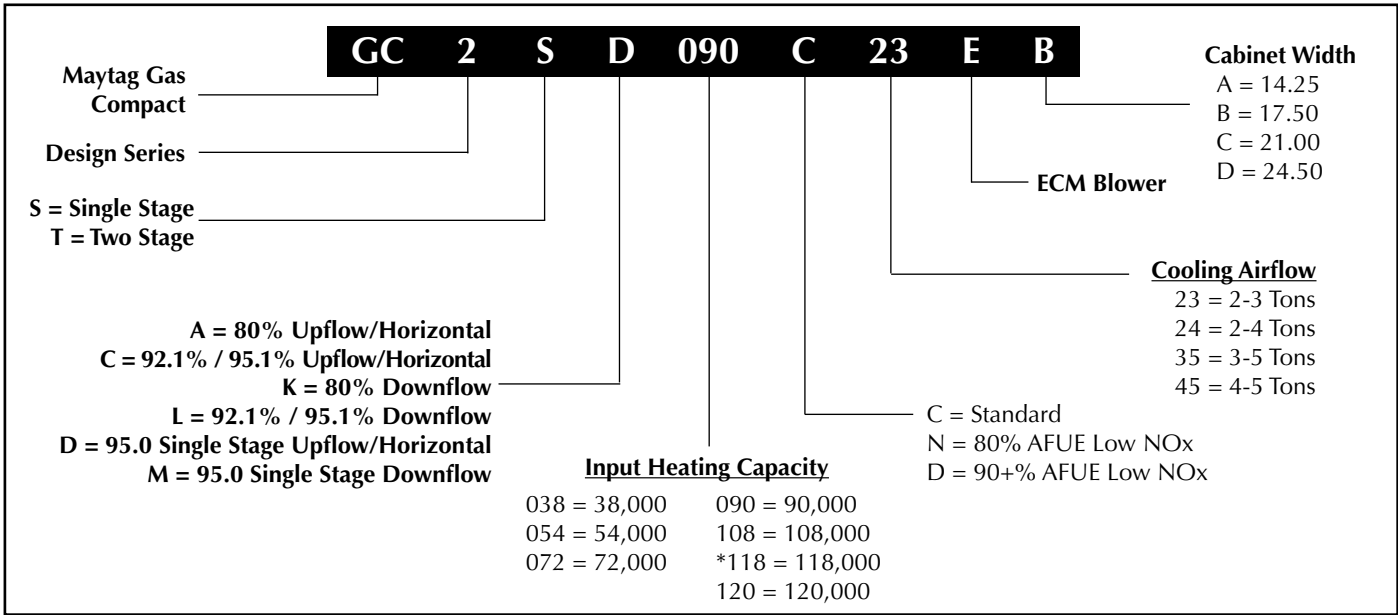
GC 2 S D 090 C 23 E B

Maytag Gas Compact

Design Series

S = Single Stage
T = Two Stage

A = 80% Upflow/Horizontal
C = 92.1% / 95.1% Upflow/Horizontal
K = 80% Downflow
L = 92.1% / 95.1% Downflow
D = 95.0 Single Stage Upflow/Horizontal
M = 95.0 Single Stage Downflow

Input Heating Capacity

| | |
|---|---|
| 038 = 38,000 | 090 = 90,000 |
| 054 = 54,000 | 108 = 108,000 |
| 072 = 72,000 | *118 = 118,000 |
| | 120 = 120,000 |

C = Standard
N = 80% AFUE Low NOx
D = 90+% AFUE Low NOx

Cooling Airflow
23 = 2-3 Tons
24 = 2-4 Tons
35 = 3-5 Tons
45 = 4-5 Tons

ECM Blower

Cabinet Width
A = 14.25
B = 17.50
C = 21.00
D = 24.50